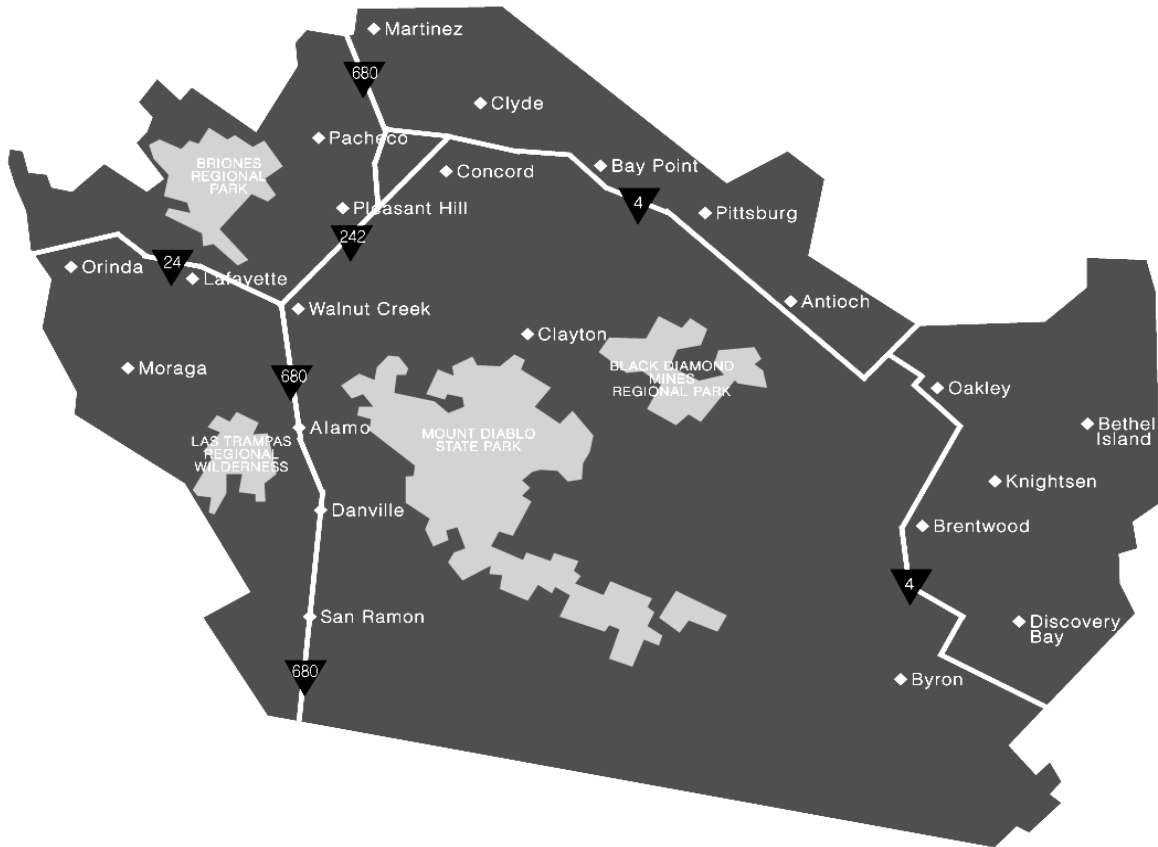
Martinez
680
Clyde
Pacheco
BRIONES REGIONAL PARK
Concord
Bay Point
4
Pittsburg
Pleasant Hill
242
24
Orinda
Lafayette
Walnut Creek
Antioch
Clayton
BLACK DIAMOND MINES REGIONAL PARK
Moraga
680
Oakley
Alamo
LAS TRAMPAS REGIONAL WILDERNESS
MOUNT DIABLO STATE PARK
Bethel Island
Knightsen
Danville
Brentwood
4
San Ramon
Discovery Bay
680
Byron